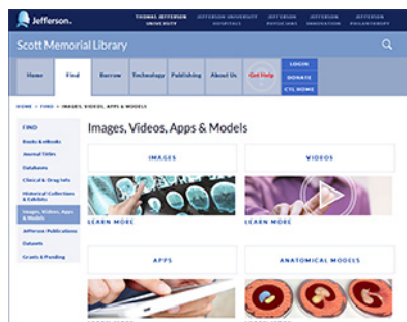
Jefferson.

THOMAS JEFFERSON UNIVERSITY | JEFFERSON UNIVERSITY HOSPITALS | JEFF DRUGS PHYSICIANS | JEFFERSON INNOVATION | JEFFERSON PHILANTHROPY

Scott Memorial Library

Home | Find | Borrow | Technology | Publishing | About Us | Get Help | LOGIN | DONATE | CTL HOME

HOME > FIND > IMAGES, VIDEOS, APPS & MODELS

FIND
Books & eBooks
Journal Titles
Databases
Clinical & Drug Info
Historical Collections & Exhibits
Images, Videos, Apps & Models
Jefferson Publications
Datasets
Grants & Funding

Images, Videos, Apps & Models

IMAGES
LEARN MORE

VIDEOS
LEARN MORE

APPS

ANATOMICAL MODELS